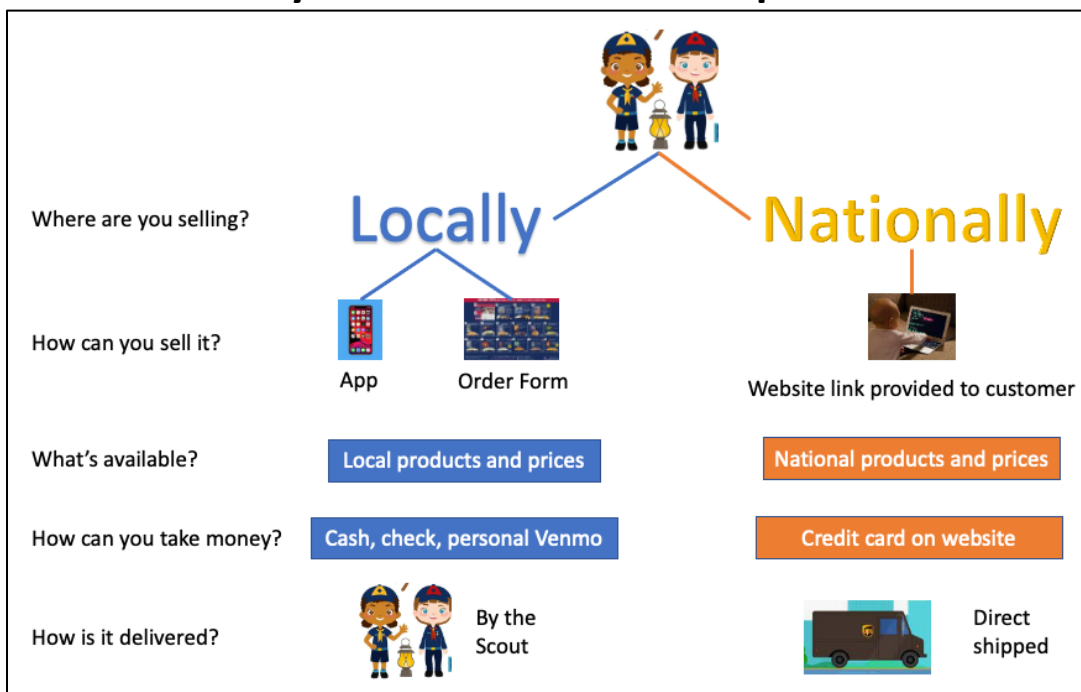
Where are you selling?

Locally

Nationally

How can you sell it?

App

Order Form

Website link provided to customer

What's available?

Local products and prices

National products and prices

How can you take money?

Cash, check, personal Venmo

Credit card on website

How is it delivered?

By the Scout

Direct shipped